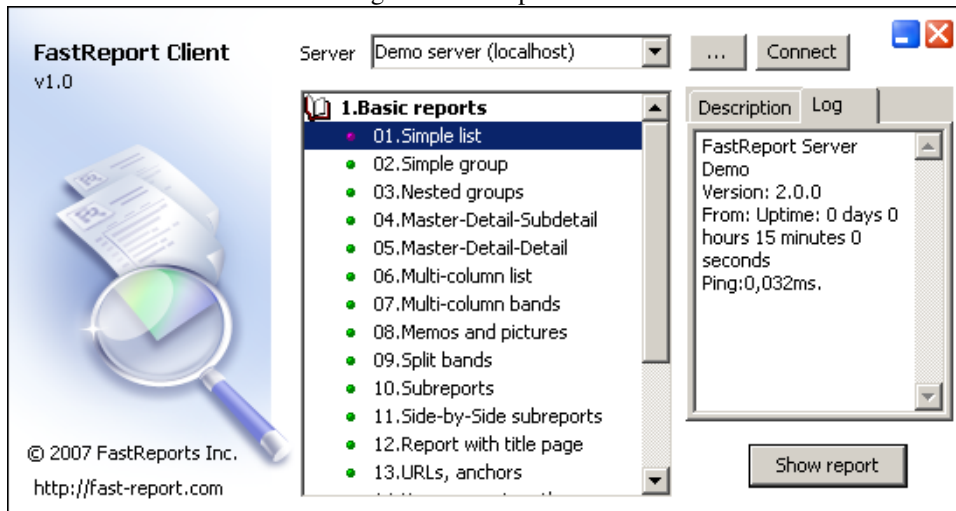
FastReport Client
v1.0

Server Demo server (localhost)

...
Connect

1.Basic reports
01.Simple list
02.Simple group
03.Nested groups
04.Master-Detail-Subdetail
05.Master-Detail-Detail
06.Multi-column list
07.Multi-column bands
08.Memos and pictures
09.Split bands
10.Subreports
11.Side-by-Side subreports
12.Report with title page
13.URLs, anchors
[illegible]

Description
Log

FastReport Server Demo
Version: 2.0.0
From: Uptime: 0 days 0 hours 15 minutes 0 seconds
Ping:0,032ms.

Show report

© 2007 FastReports Inc.
http://fast-report.com